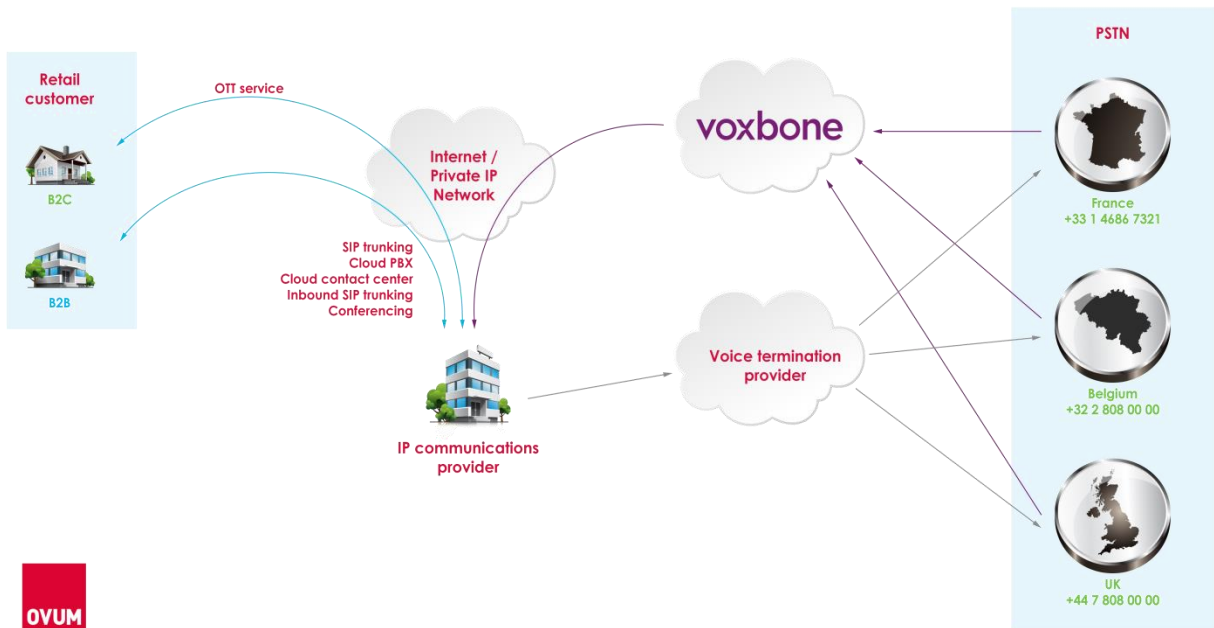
Retail customer

B2C

B2B

OTT service

Internet / Private IP Network

SIP trunking
Cloud PBX
Cloud contact center
Inbound SIP trunking
Conferencing

voxbone

IP communications provider

Voice termination provider

PSTN

France
+33 1 4686 7321

Belgium
+32 2 808 00 00

UK
+44 7 808 00 00

OVUM